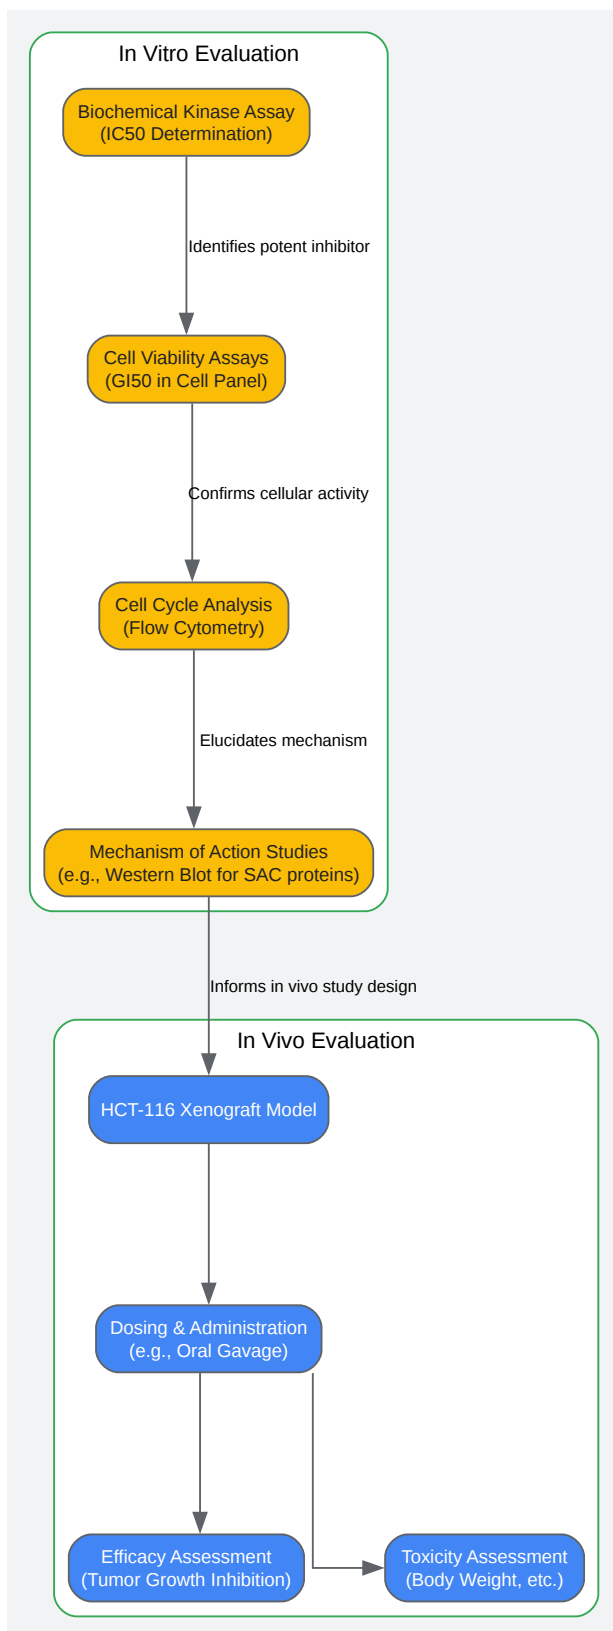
In Vitro Evaluation

Biochemical Kinase Assay
(IC50 Determination)

Identifies potent inhibitor

Cell Viability Assays
(GI50 in Cell Panel)

Confirms cellular activity

Cell Cycle Analysis
(Flow Cytometry)

Elucidates mechanism

Mechanism of Action Studies
(e.g., Western Blot for SAC proteins)

Informs in vivo study design

In Vivo Evaluation

HCT-116 Xenograft Model

Dosing & Administration
(e.g., Oral Gavage)

Efficacy Assessment
(Tumor Growth Inhibition)

Toxicity Assessment
(Body Weight, etc.)